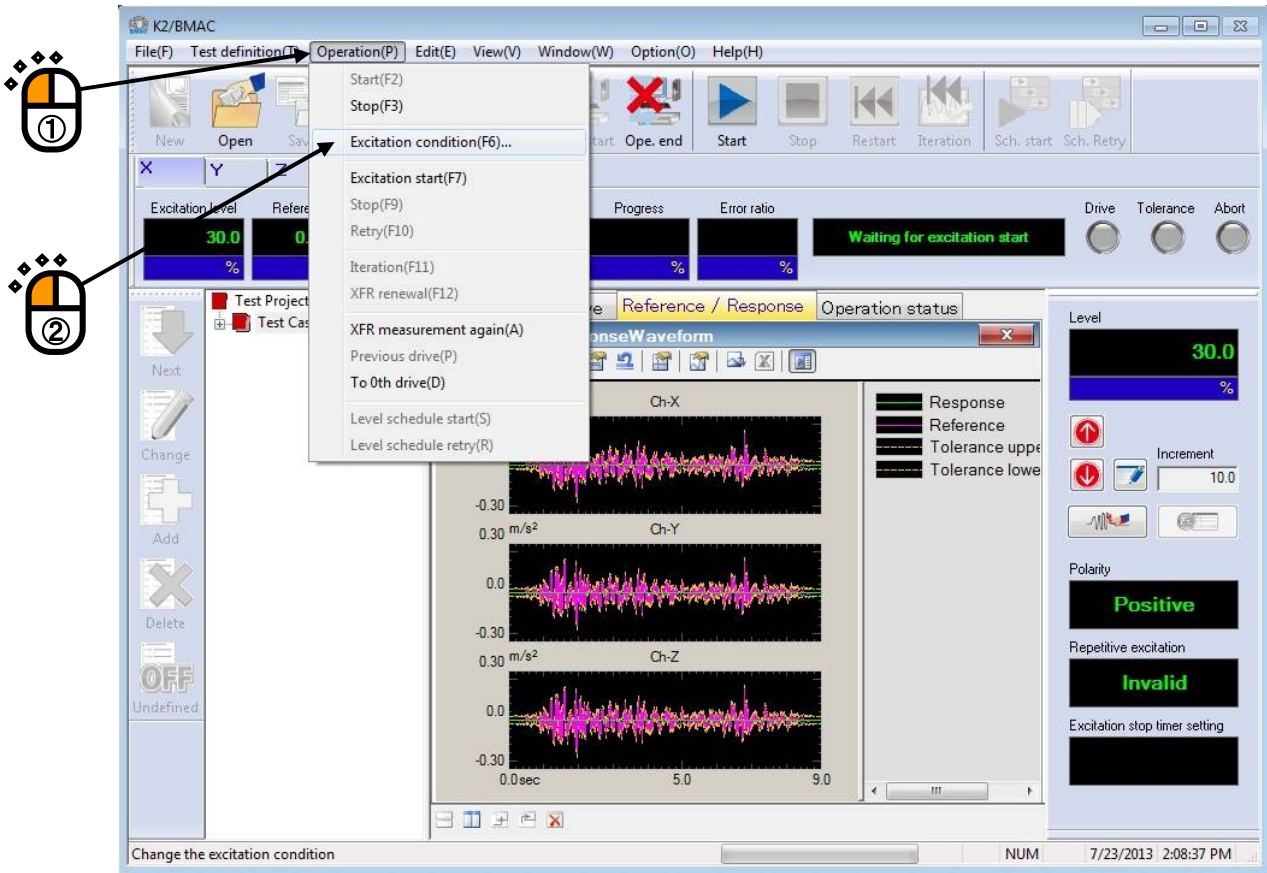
①

②

K2/BMAC

File(F) Test definition(T) Operation(P) Edit(E) View(V) Window(W) Option(O) Help(H)

Start(F2)
Stop(F3)
Excitation condition(F6)...
Excitation start(F7)
Stop(F9)
Retry(F10)
Iteration(F11)
XFR renewal(F12)
XFR measurement again(A)
Previous drive(P)
To 0th drive(D)
Level schedule start(S)
Level schedule retry(R)

New Open Sav tart Ope. end Start Stop Restart Iteration Sch. start Sch. Retry

X Y Z

Excitation level 30.0 % Refere 0. Progress % Error ratio % Waiting for excitation start Drive Tolerance Abort

Next Change Add Delete OFF Undefined

Test Project
Test Cas

e Reference / Response Operation status

onseWaveform

Ch-X
-0.30
0.30 m/s²
Ch-Y
0.0
-0.30
0.30 m/s²
Ch-Z
0.0
-0.30
0.0sec 5.0 9.0

Response
Reference
Tolerance uppe
Tolerance lowe

Level
30.0
%
Increment
10.0
Polarity
Positive
Repetitive excitation
Invalid
Excitation stop timer setting

Change the excitation condition NUM 7/23/2013 2:08:37 PM